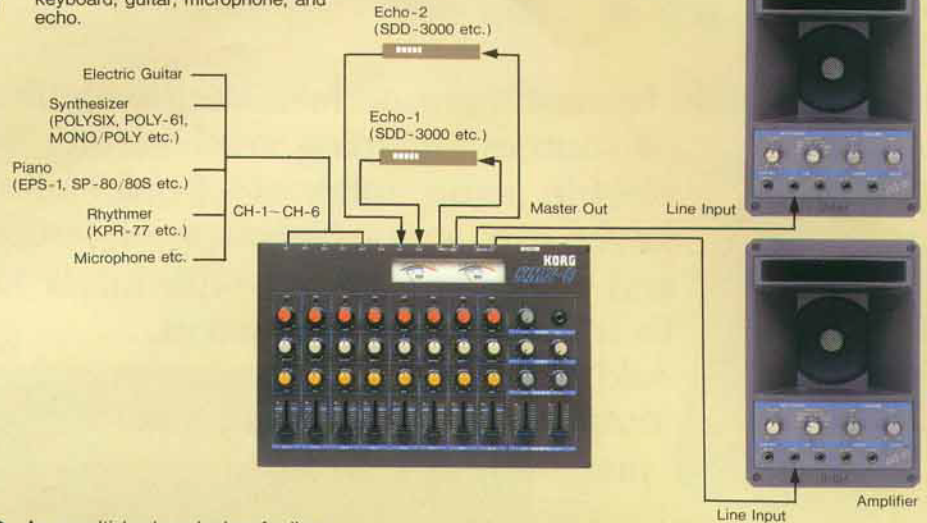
keyboard, guitar, microphone, and echo.

Echo-2
(SDD-3000 etc.)

Echo-1
(SDD-3000 etc.)

Electric Guitar

Synthesizer
(POLYSIX, POLY-61, MONO/POLY etc.)

Piano
(EPS-1, SP-80/80S etc.)

Rhythmer
(KPR-77 etc.)

Microphone etc.

CH-1~CH-6

Master Out

Line Input

KORG

Amplifier

Line Input